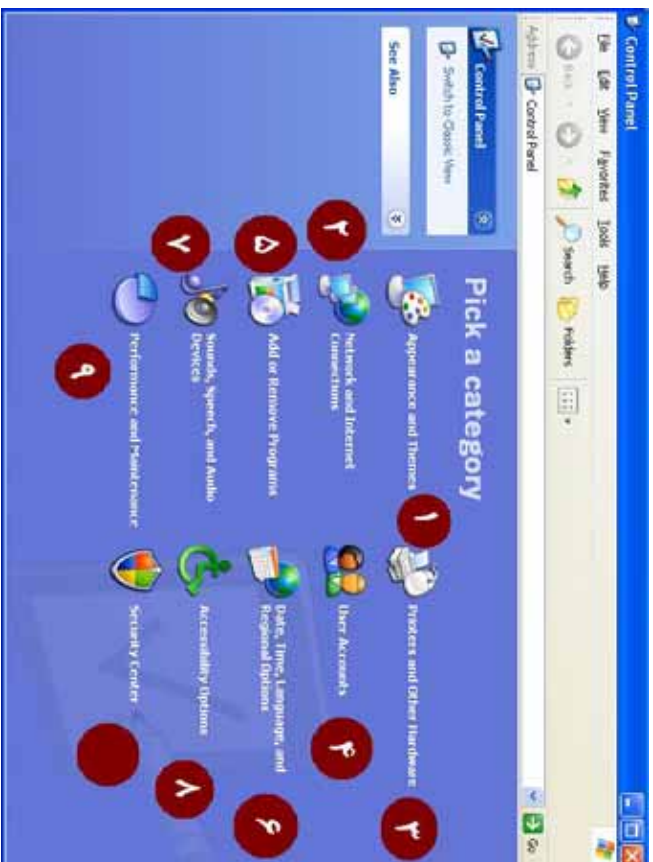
Control Panel

File Edit View Favorites Tools Help

Back Search Folders

Address Control Panel

Go

Control Panel

Switch to Classic View

See Also

Pick a category

Appearance and Themes

Network and Internet Connections

Add or Remove Programs

Sounds, Speech, and Audio Devices

Performance and Maintenance

Printers and Other Hardware

User Accounts

Date, Time, Language, and Regional Options

Accessibility Options

Security Center

١
٢
٣
٤
٥
٦
٧
٨
٩